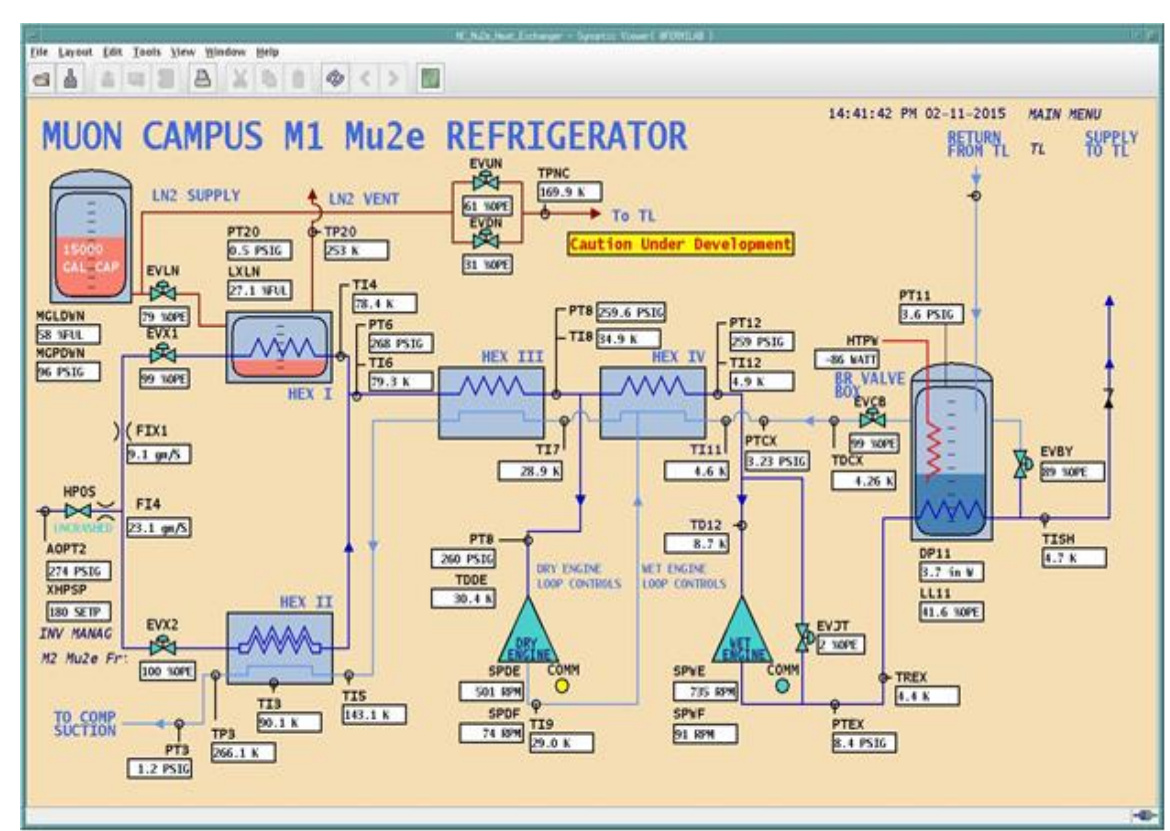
M1_Mu2e_Heat_Exchanger - Synoptic Viewer [FERMILAB]

File Layout Edit Tools View Window Help

MUON CAMPUS M1 Mu2e REFRIGERATOR

14:41:42 PM 02-11-2015 MAIN MENU

RETURN FROM TL

TL

SUPPLY TO TL

LN2 SUPPLY

LN2 VENT

15000 GAL CAP

EVUN
61 %OPE
EVDN
31 %OPE

TPNC
169.9 K

To TL

Caution Under Development

PT20
0.5 PSIG

TP20
253 K

EVLN
79 %OPE

LXLN
27.1 %FUL

MGLDWN
58 %FUL
MGPDWN
96 PSIG

EVX1
99 %OPE

HEX I

TI4
78.4 K

PT6
268 PSIG

TI6
79.3 K

PT8 259.6 PSIG
TI8 34.9 K

HEX III

HEX IV

PT12
259 PSIG
TI12
4.9 K

PT11
3.6 PSIG

HTPW
-86 WATT

BR VALVE BOX

EVCB
99 %OPE

TDCX
4.26 K

EVBY
89 %OPE

FIX1
9.1 gm/S

FI4
23.1 gm/S

HPOS
UNCRASHED

AOPT2
274 PSIG
XMPSP
180 SETP

INV MANAG

M2 Mu2e Fr

TI7
28.9 K

TI11
4.6 K

PTCX
3.23 PSIG

TD12
8.7 K

PT8
260 PSIG
TDDE
30.4 K

DRY ENGINE LOOP CONTROLS

WET ENGINE LOOP CONTROLS

DRY ENGINE

WET ENGINE

COMM

COMM

DP11
3.7 in W
LL11
41.6 %OPE

TISH
4.7 K

HEX II

EVX2
100 %OPE

EVJT
2 %OPE

SPDE
501 RPM
SPDF
74 RPM

TI9
29.0 K

SPWE
735 RPM
SPWF
91 RPM

TREX
4.4 K

PTEX
8.4 PSIG

TO COMP SUCTION

PT3
1.2 PSIG

TP3
266.1 K

TI3
90.1 K

TI5
143.1 K